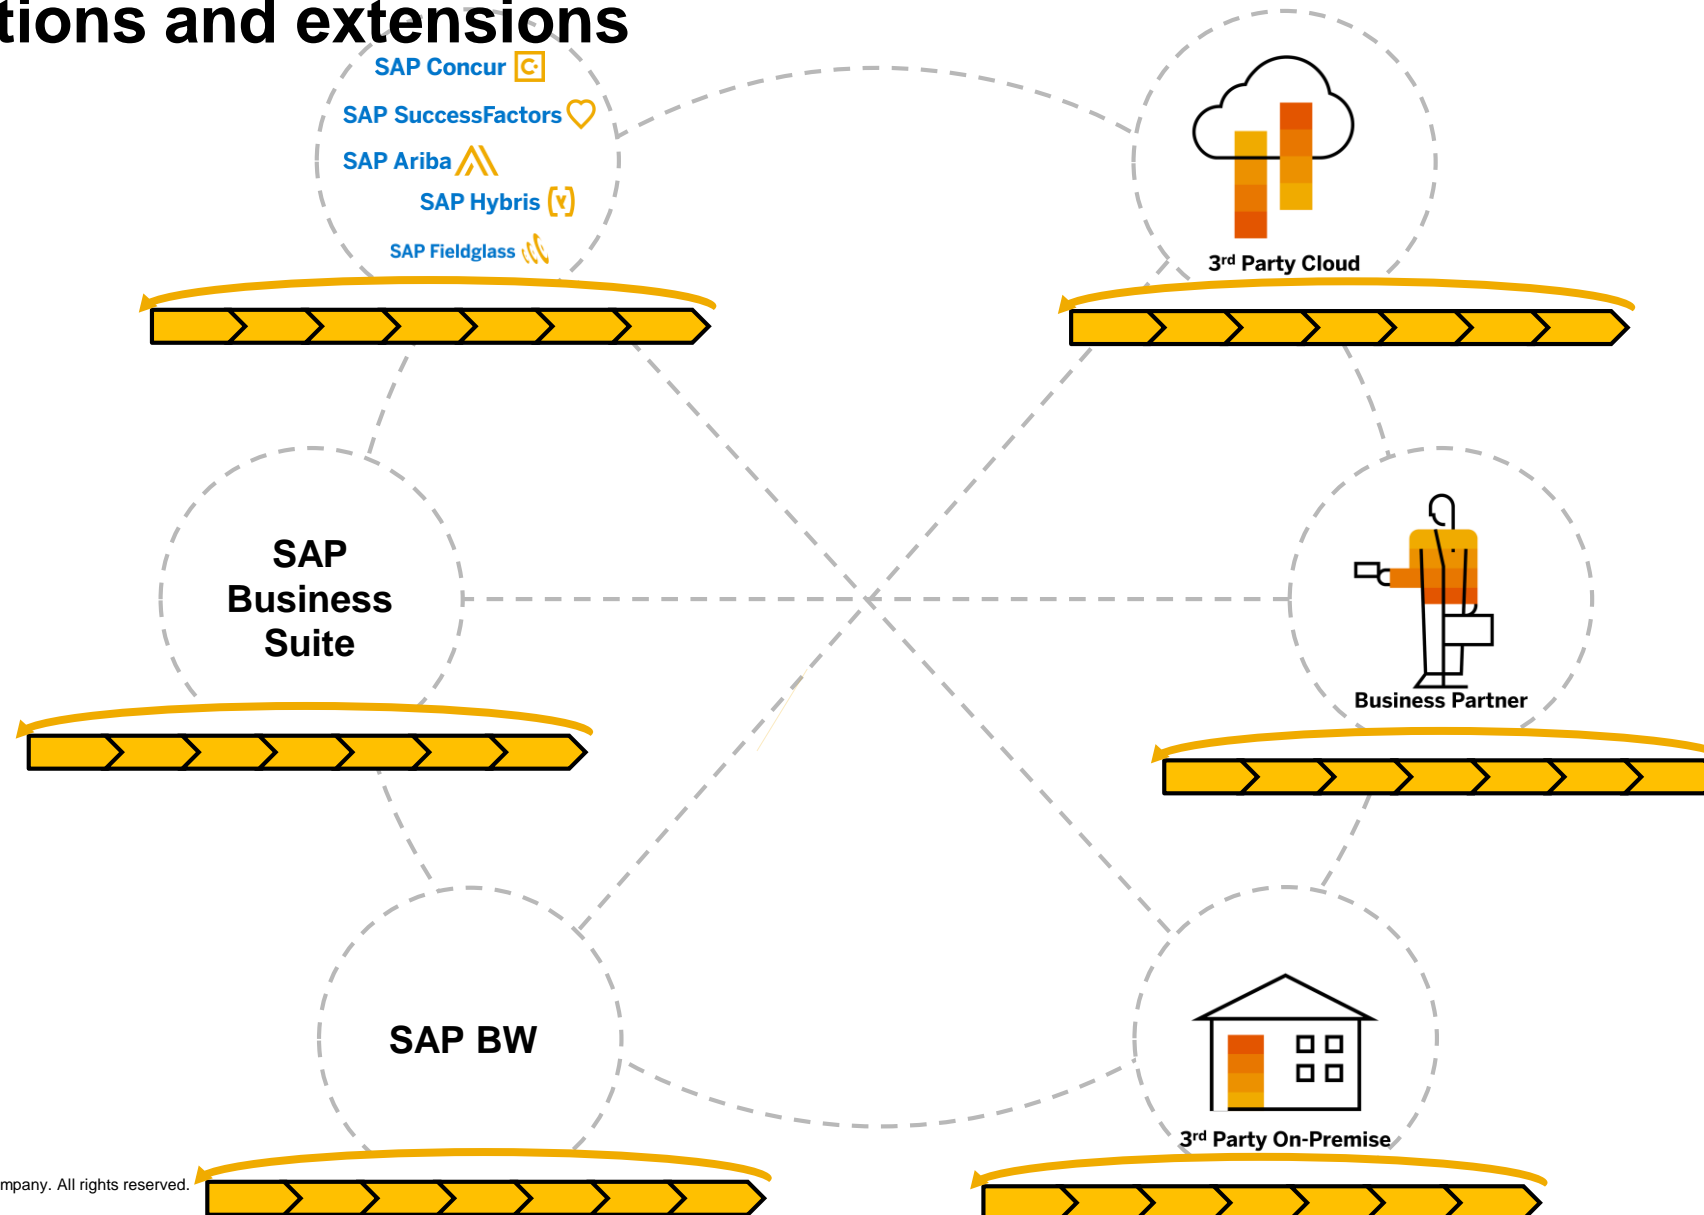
tions and extensions

SAP Concur
SAP SuccessFactors
SAP Ariba
SAP Hybris
SAP Fieldglass

3rd Party Cloud

SAP Business Suite

Business Partner

SAP BW

3rd Party On-Premise

mpany. All rights reserved.